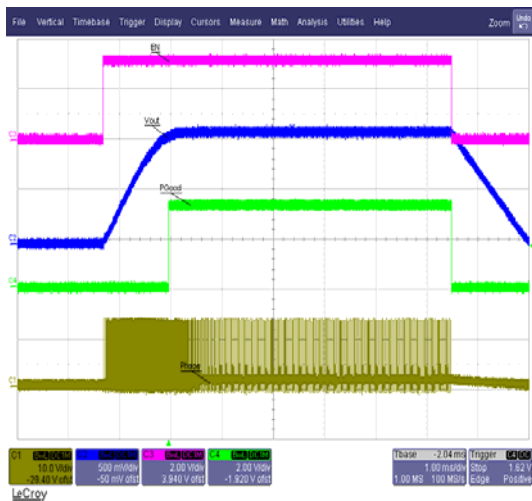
File Vertical Timebase Trigger Display Cursors Measure Math Analysis Utilities Help Zoom Undo

EN

Vout

PGood

Phase

C1 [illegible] 10.0 V/div -28.40 V ofst
C2 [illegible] 500 mV/div -50 mV ofst
C3 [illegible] 2.00 V/div 3.940 V ofst
C4 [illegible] 2.00 V/div -1.920 V ofst

Tbase -2.04 ms 1.00 ms/div 1.00 MS 100 MS/s
Trigger C4 DC Stop 1.62 V Edge Positive

LeCroy